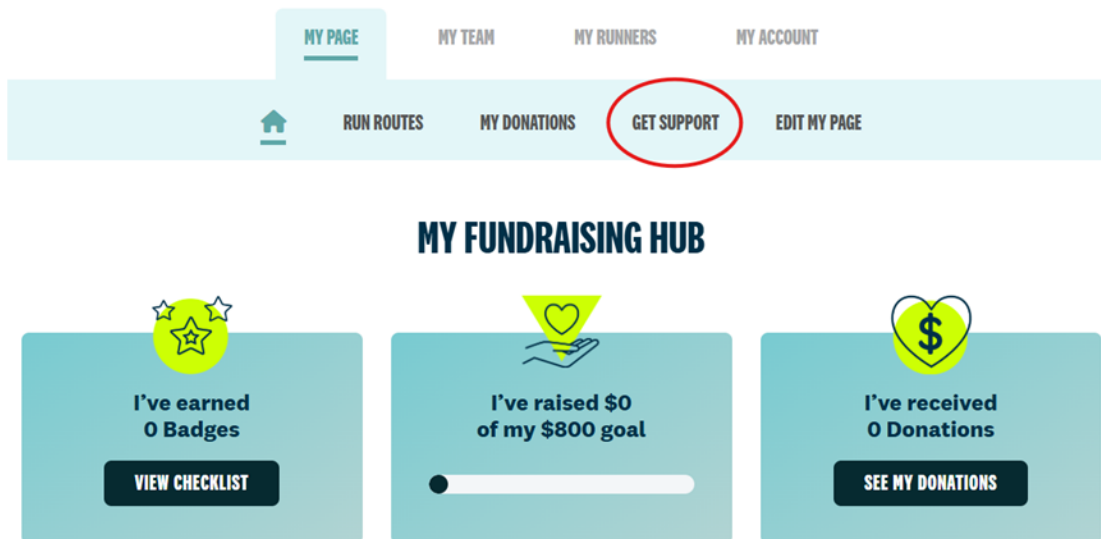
MY PAGE MY TEAM MY RUNNERS MY ACCOUNT

RUN ROUTES MY DONATIONS GET SUPPORT EDIT MY PAGE

MY FUNDRAISING HUB

I've earned 0 Badges

VIEW CHECKLIST

I've raised $0 of my $800 goal

$

I've received 0 Donations

SEE MY DONATIONS